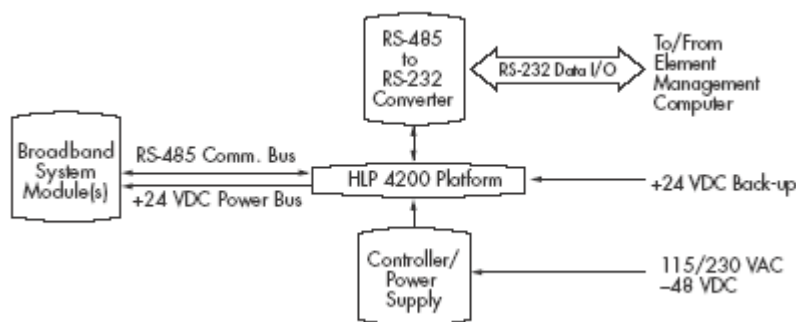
RS-485 to RS-232 Converter

RS-232 Data I/O

To/From Element Management Computer

Broadband System Module(s)

RS-485 Comm. Bus

+24 VDC Power Bus

HLP 4200 Platform

+24 VDC Back-up

Controller/ Power Supply

115/230 VAC –48 VDC